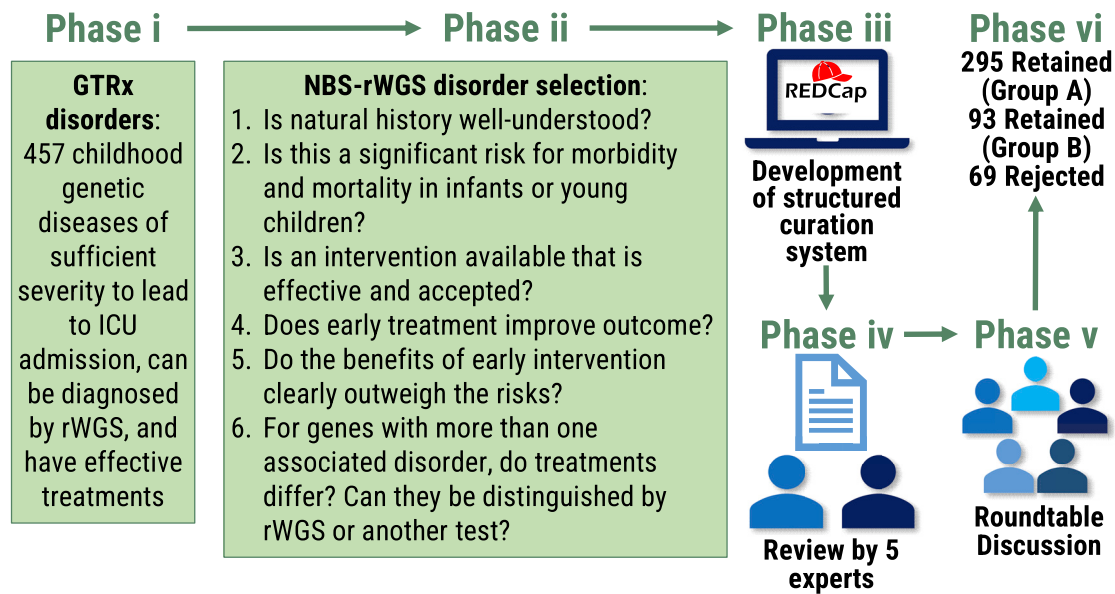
Phase i

GTRx disorders: 457 childhood genetic diseases of sufficient severity to lead to ICU admission, can be diagnosed by rWGS, and have effective treatments

Phase ii

NBS-rWGS disorder selection:
1. Is natural history well-understood?
2. Is this a significant risk for morbidity and mortality in infants or young children?
3. Is an intervention available that is effective and accepted?
4. Does early treatment improve outcome?
5. Do the benefits of early intervention clearly outweigh the risks?
6. For genes with more than one associated disorder, do treatments differ? Can they be distinguished by rWGS or another test?

Phase iii

REDCap

Development of structured curation system

Phase iv

Review by 5 experts

Phase v

Roundtable Discussion

Phase vi

295 Retained (Group A)
93 Retained (Group B)
69 Rejected